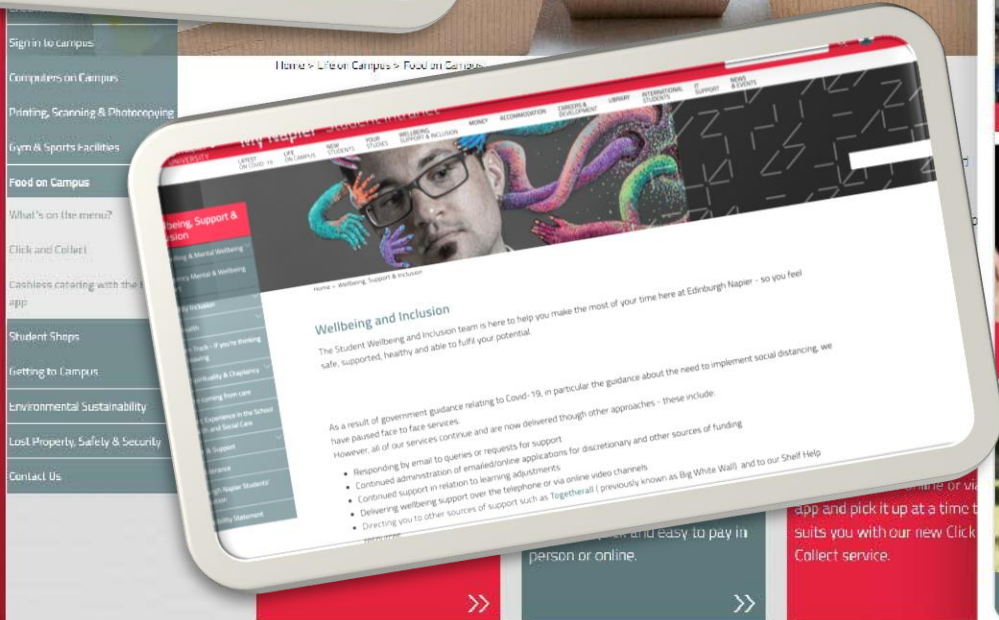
Sign in to campus

Computers on Campus

Printing, Scanning & Photocopying

Gym & Sports Facilities

Food on Campus

What's on the menu?

Click and Collect

Cashless catering with the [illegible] app

Student Shops

Getting to Campus

Environmental Sustainability

Lost Property, Safety & Security

Contact Us

Home > Life on Campus > Food on Campus

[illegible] and easy to pay in person or online.

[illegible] or via app and pick it up at a time that suits you with our new Click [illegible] Collect service.

My Napier - Student Intranet

UNIVERSITY

LATEST ON COVID-19

LIFE ON CAMPUS

NEW STUDENTS

YOUR STUDIES

WELLBEING, SUPPORT & INCLUSION

MONEY

ACCOMMODATION

CAREERS & DEVELOPMENT

LIBRARY

INTERNATIONAL STUDENTS

IT SUPPORT

NEWS & EVENTS

Wellbeing, Support & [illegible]sion

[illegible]lling & Mental Wellbeing

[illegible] Mental & Wellbeing

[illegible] Inclusion

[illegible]ealth

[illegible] Track - If you're thinking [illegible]eaving

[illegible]pirituality & Chaplaincy

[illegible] coming from care

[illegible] Experience in the School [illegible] and Social Care

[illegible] Support

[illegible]rance

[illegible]gh Napier Students' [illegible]

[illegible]ility Statement

Home > Wellbeing, Support & Inclusion

Wellbeing and Inclusion

The Student Wellbeing and Inclusion team is here to help you make the most of your time here at Edinburgh Napier - so you feel safe, supported, healthy and able to fulfil your potential.

As a result of government guidance relating to Covid-19, in particular the guidance about the need to implement social distancing, we have paused face to face services.

However, all of our services continue and are now delivered though other approaches - these include:

- Responding by email to queries or requests for support
- Continued administration of emailed/online applications for discretionary and other sources of funding
- Continued support in relation to learning adjustments
- Delivering wellbeing support over the telephone or via online video channels
- Directing you to other sources of support such as Togetherall ( previously known as Big White Wall) and to our Shelf Help resources